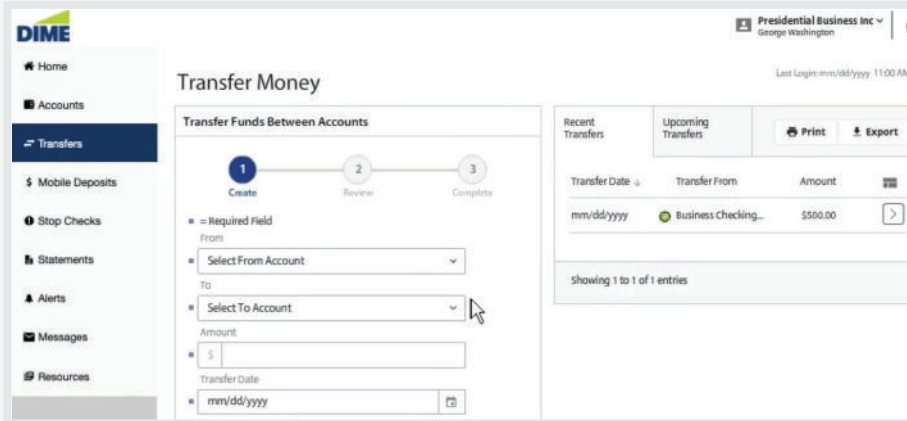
DIME

Presidential Business Inc
George Washington

Home
Accounts
Transfers
$ Mobile Deposits
Stop Checks
Statements
Alerts
Messages
Resources

Transfer Money

Last Login: mm/dd/yyyy 11:00 AM

Transfer Funds Between Accounts

1 Create
2 Review
3 Complete

= Required Field

From
Select From Account

To
Select To Account

Amount
$

Transfer Date
mm/dd/yyyy

Recent Transfers | Upcoming Transfers | Print | Export

| Transfer Date | Transfer From | Amount | |
|---|---|---|---|
| mm/dd/yyyy | Business Checking... | $500.00 | > |

Showing 1 to 1 of 1 entries